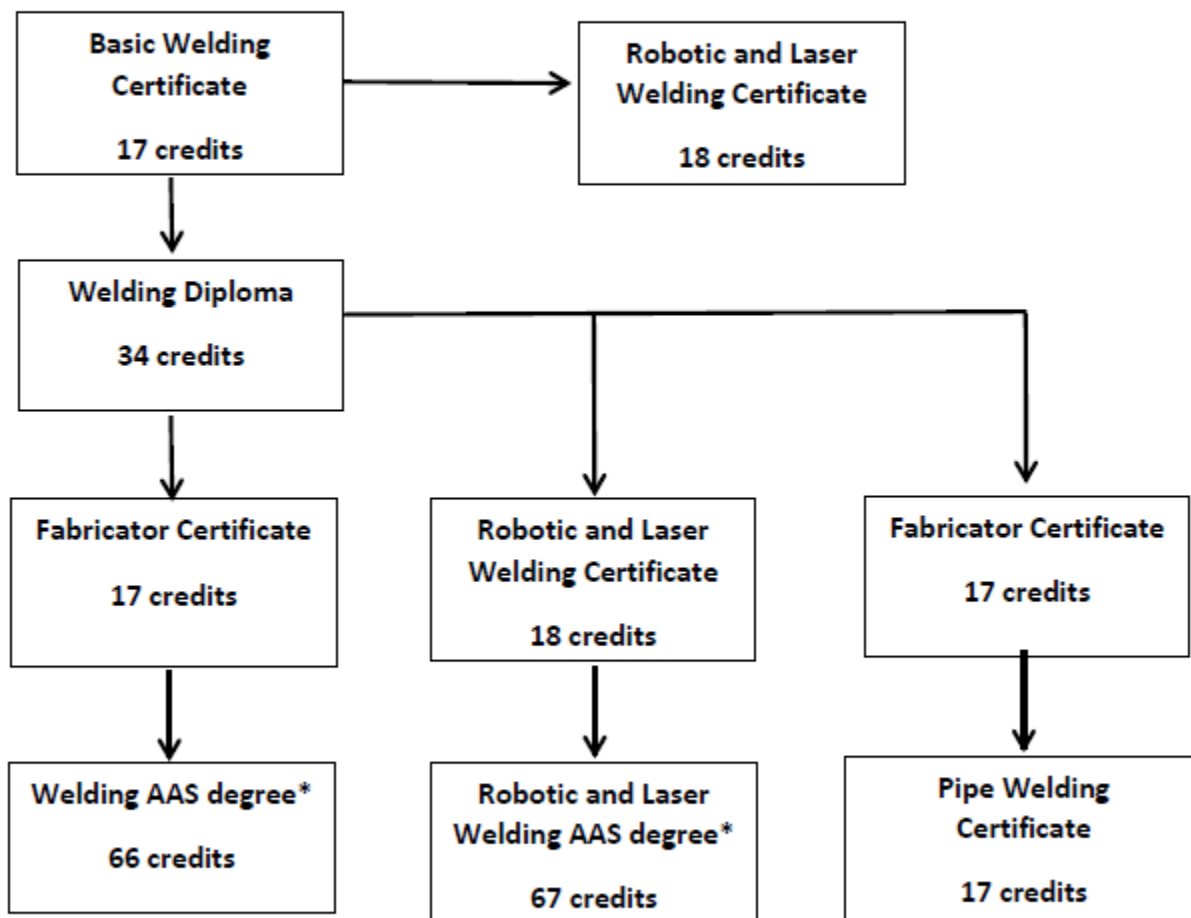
Basic Welding Certificate

17 credits

Robotic and Laser Welding Certificate

18 credits

Welding Diploma

34 credits

Fabricator Certificate

17 credits

Robotic and Laser Welding Certificate

18 credits

Fabricator Certificate

17 credits

Welding AAS degree*

66 credits

Robotic and Laser Welding AAS degree*

67 credits

Pipe Welding Certificate

17 credits